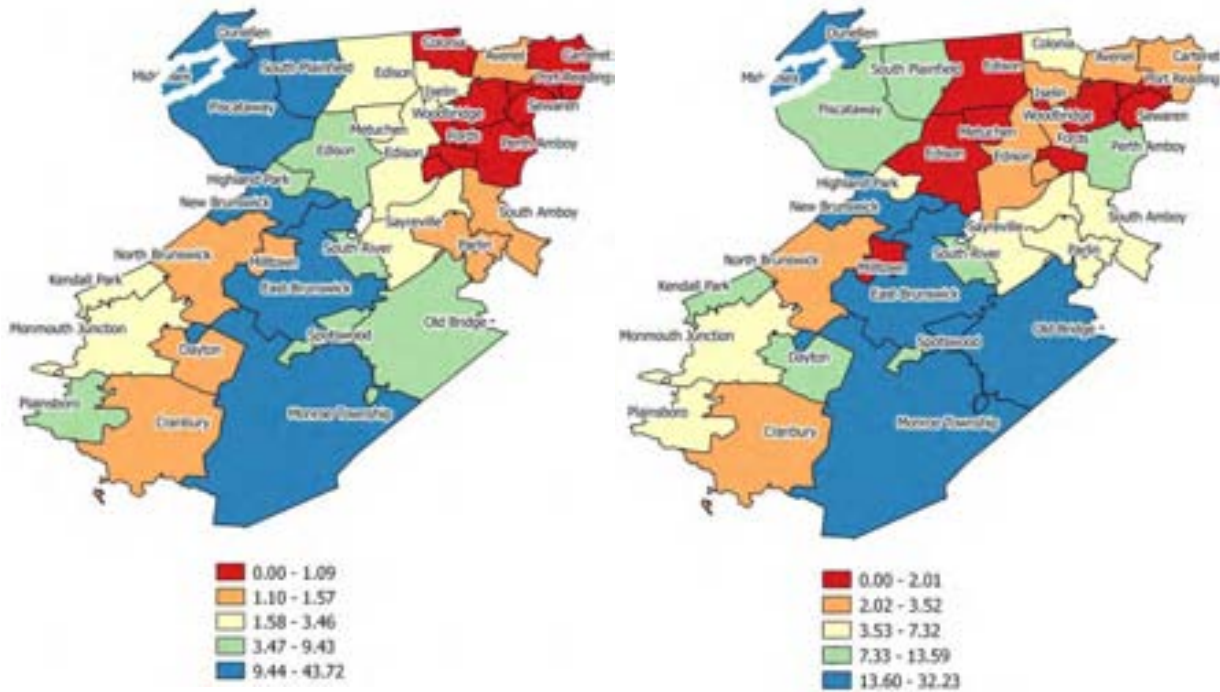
Dunellen
Mid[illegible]sex
South Plainfield
Edison
Colonia
Avenel
Carteret
Port Reading
Iselin
Sewaren
Woodbridge
Piscataway
Metuchen
Fords
Perth Amboy
Edison
Edison
Highland Park
New Brunswick
Sayreville
South Amboy
South River
North Brunswick
Milltown
Parlin
Kendall Park
East Brunswick
Old Bridge
Monmouth Junction
Spotswood
Dayton
Plainsboro
Monroe Township
Cranbury

0.00 - 1.09
1.10 - 1.57
1.58 - 3.46
3.47 - 9.43
9.44 - 43.72

Dunellen
Mid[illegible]sex
South Plainfield
Edison
Colonia
Avenel
Carteret
Port Reading
Iselin
Sewaren
Woodbridge
Piscataway
Metuchen
Fords
Perth Amboy
Edison
Edison
Highland Park
New Brunswick
Sayreville
South Amboy
South River
North Brunswick
Milltown
Parlin
Kendall Park
East Brunswick
Old Bridge
Monmouth Junction
Spotswood
Dayton
Plainsboro
Monroe Township
Cranbury

0.00 - 2.01
2.02 - 3.52
3.53 - 7.32
7.33 - 13.59
13.60 - 32.23